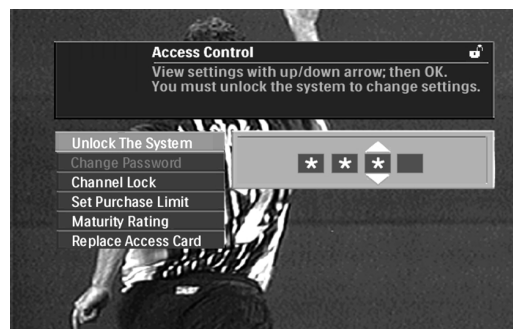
Access Control
View settings with up/down arrow; then OK.
You must unlock the system to change settings.

Unlock The System
Change Password
Channel Lock
Set Purchase Limit
Maturity Rating
Replace Access Card

* * *